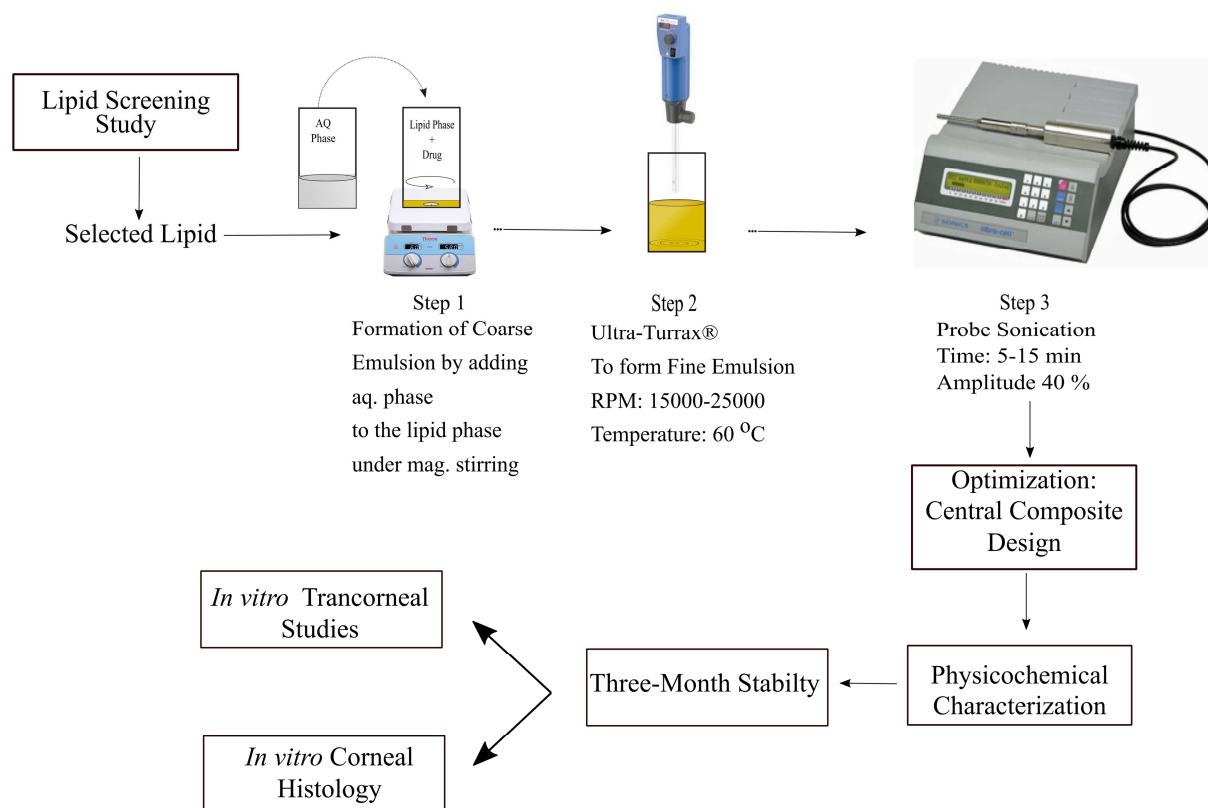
Lipid Screening Study

Selected Lipid

AQ Phase

Lipid Phase + Drug

Step 1
Formation of Coarse Emulsion by adding aq. phase to the lipid phase under mag. stirring

Step 2
Ultra-Turrax®
To form Fine Emulsion
RPM: 15000-25000
Temperature: 60 $^{O}$C

Step 3
Probc Sonication
Time: 5-15 min
Amplitude 40 %

Optimization: Central Composite Design

Physicochemical Characterization

Three-Month Stabilty

*In vitro* Trancorneal Studies

*In vitro* Corneal Histology